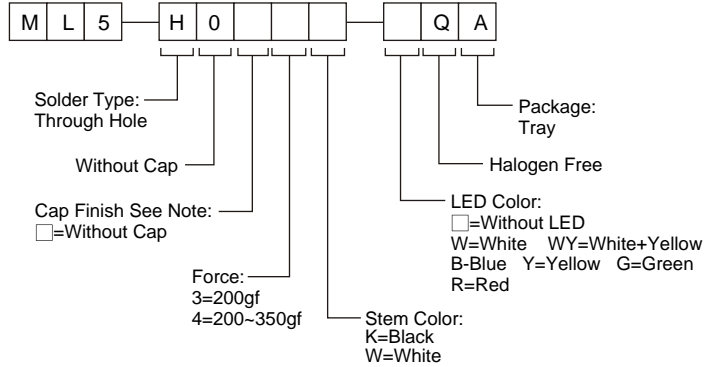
M L 5 H 0 Q A

Package:
Tray

Halogen Free

Solder Type:
Through Hole

Without Cap

LED Color:
□=Without LED
W=White WY=White+Yellow
B-Blue Y=Yellow G=Green
R=Red

Cap Finish See Note:
□=Without Cap

Force:
3=200gf
4=200~350gf

Stem Color:
K=Black
W=White